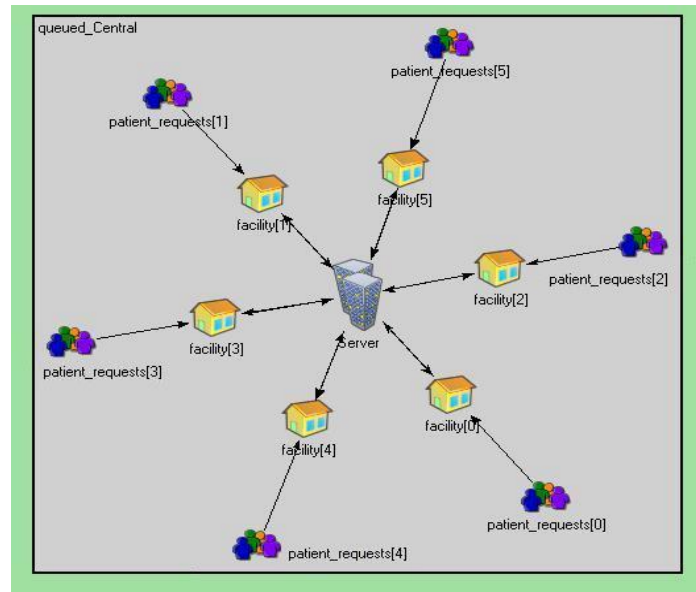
queued_Central

patient_requests[5]

patient_requests[1]

facility[5]

facility[1]

facility[2]

patient_requests[2]

facility[3]

Server

patient_requests[3]

facility[0]

facility[4]

patient_requests[0]

patient_requests[4]